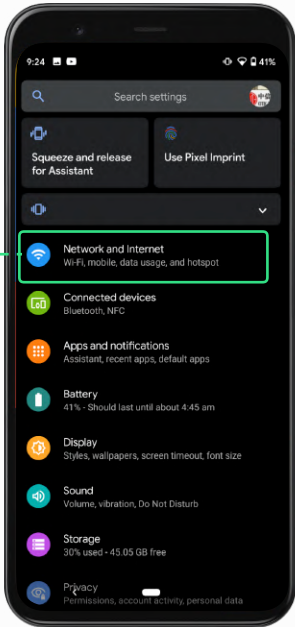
9:24

41%

Search settings

Squeeze and release for Assistant

Use Pixel Imprint

Network and Internet
Wi-Fi, mobile, data usage, and hotspot

Connected devices
Bluetooth, NFC

Apps and notifications
Assistant, recent apps, default apps

Battery
41% - Should last until about 4:45 am

Display
Styles, wallpapers, screen timeout, font size

Sound
Volume, vibration, Do Not Disturb

Storage
30% used - 45.05 GB free

Privacy
Permissions, account activity, personal data